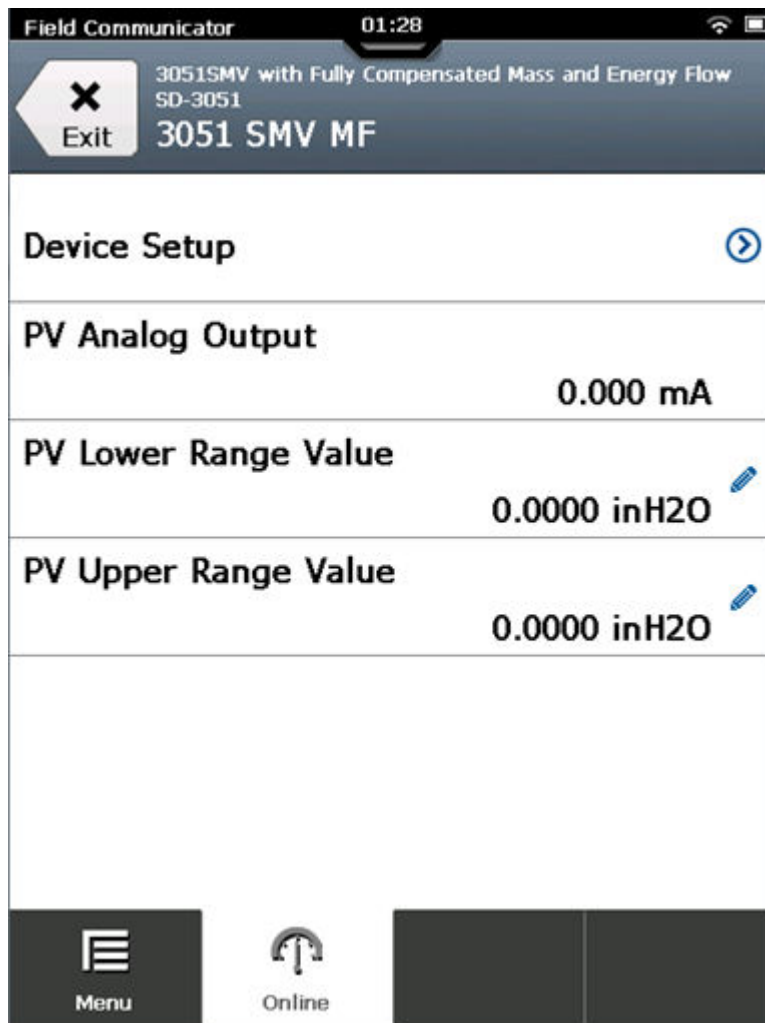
Field Communicator 01:28

Exit

3051SMV with Fully Compensated Mass and Energy Flow
SD-3051
3051 SMV MF

Device Setup

PV Analog Output
0.000 mA

PV Lower Range Value
0.0000 inH2O

PV Upper Range Value
0.0000 inH2O

Menu

Online